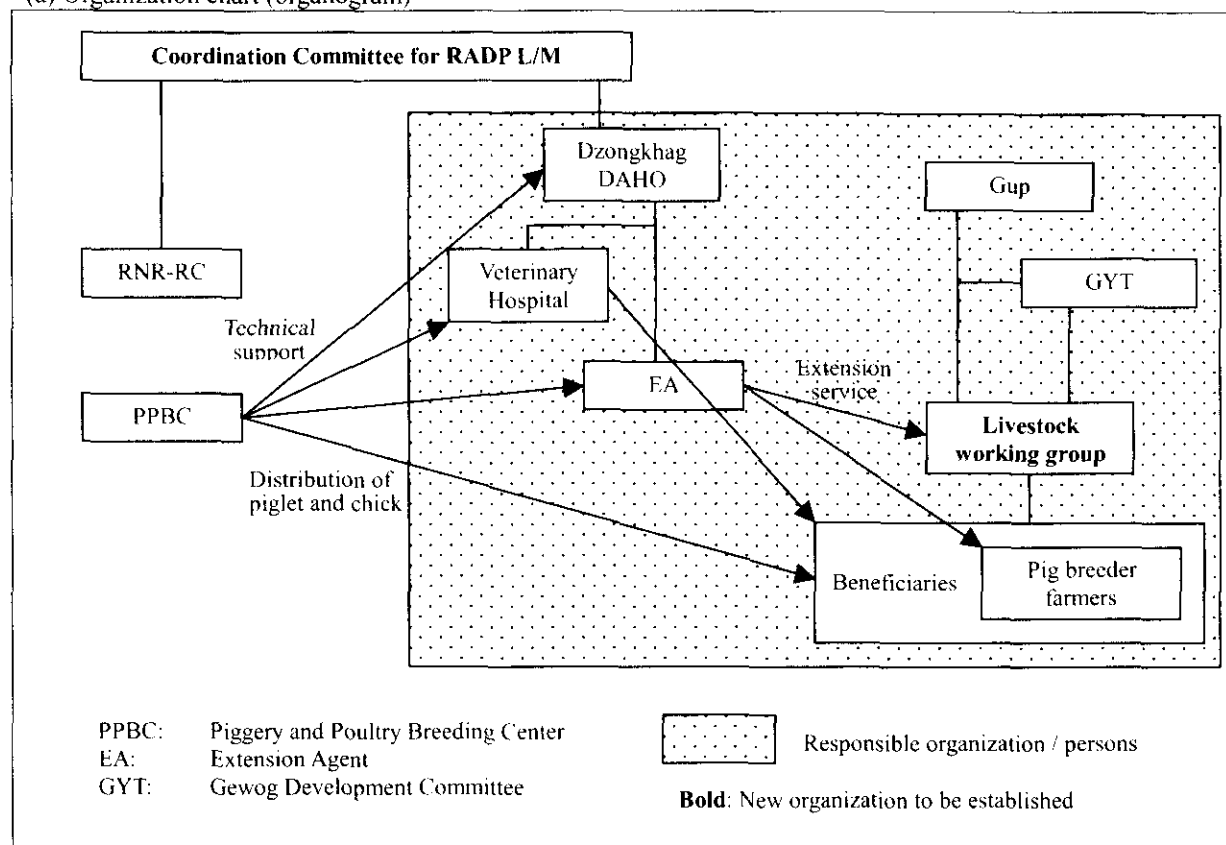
(d) Organization chart (organogram)

Coordination Committee for RADP L/M

Dzongkhag DAHO

Gup

RNR-RC

Veterinary Hospital

GYT

Technical support

EA

Extension service

PPBC

Livestock working group

Distribution of piglet and chick

Beneficiaries

Pig breeder farmers

PPBC: Piggery and Poultry Breeding Center
EA: Extension Agent
GYT: Gewog Development Committee

Responsible organization / persons

**Bold**: New organization to be established